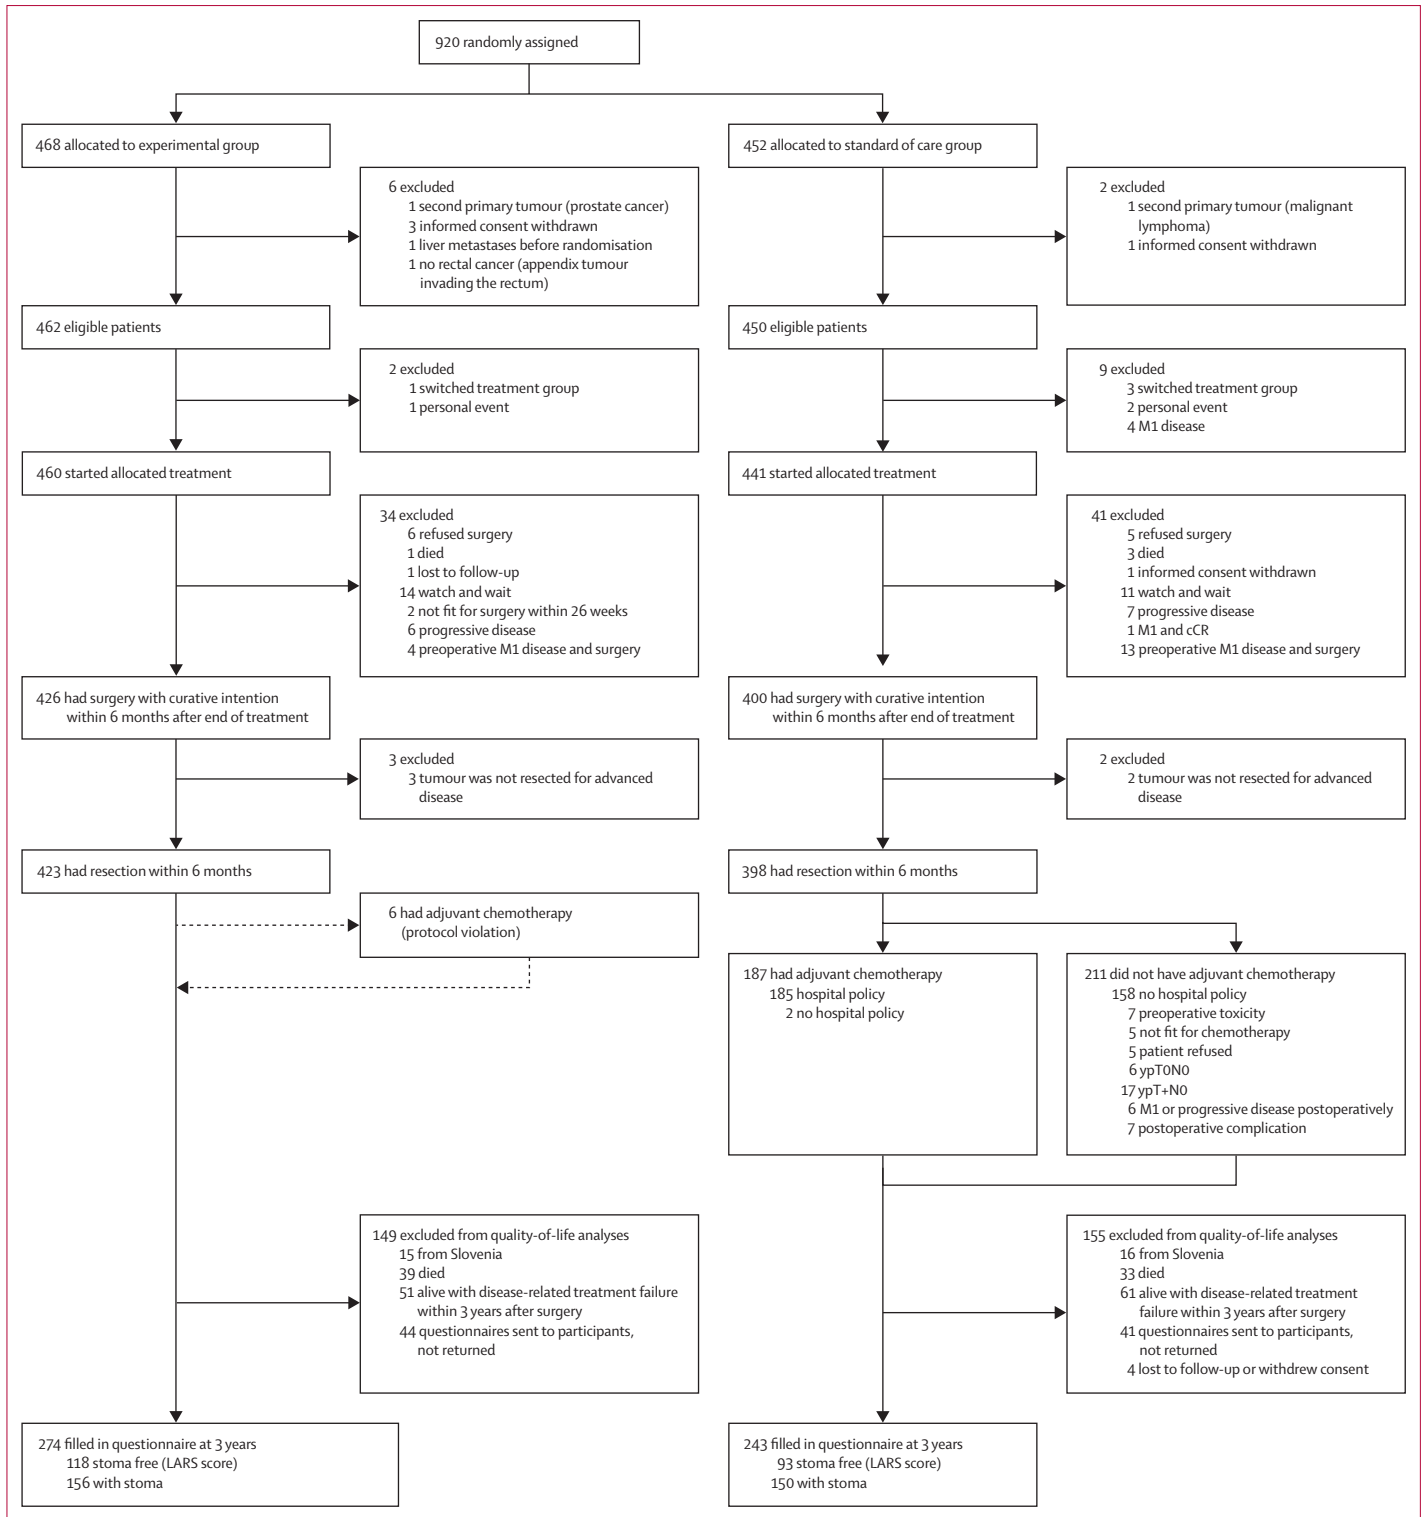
920 randomly assigned

468 allocated to experimental group

6 excluded
1 second primary tumour (prostate cancer)
3 informed consent withdrawn
1 liver metastases before randomisation
1 no rectal cancer (appendix tumour invading the rectum)

462 eligible patients

2 excluded
1 switched treatment group
1 personal event

460 started allocated treatment

34 excluded
6 refused surgery
1 died
1 lost to follow-up
14 watch and wait
2 not fit for surgery within 26 weeks
6 progressive disease
4 preoperative M1 disease and surgery

426 had surgery with curative intention within 6 months after end of treatment

3 excluded
3 tumour was not resected for advanced disease

423 had resection within 6 months

6 had adjuvant chemotherapy (protocol violation)

149 excluded from quality-of-life analyses
15 from Slovenia
39 died
51 alive with disease-related treatment failure within 3 years after surgery
44 questionnaires sent to participants, not returned

274 filled in questionnaire at 3 years
118 stoma free (LARS score)
156 with stoma

452 allocated to standard of care group

2 excluded
1 second primary tumour (malignant lymphoma)
1 informed consent withdrawn

450 eligible patients

9 excluded
3 switched treatment group
2 personal event
4 M1 disease

441 started allocated treatment

41 excluded
5 refused surgery
3 died
1 informed consent withdrawn
11 watch and wait
7 progressive disease
1 M1 and cCR
13 preoperative M1 disease and surgery

400 had surgery with curative intention within 6 months after end of treatment

2 excluded
2 tumour was not resected for advanced disease

398 had resection within 6 months

187 had adjuvant chemotherapy
185 hospital policy
2 no hospital policy

211 did not have adjuvant chemotherapy
158 no hospital policy
7 preoperative toxicity
5 not fit for chemotherapy
5 patient refused
6 ypT0N0
17 ypT+N0
6 M1 or progressive disease postoperatively
7 postoperative complication

155 excluded from quality-of-life analyses
16 from Slovenia
33 died
61 alive with disease-related treatment failure within 3 years after surgery
41 questionnaires sent to participants, not returned
4 lost to follow-up or withdrew consent

243 filled in questionnaire at 3 years
93 stoma free (LARS score)
150 with stoma